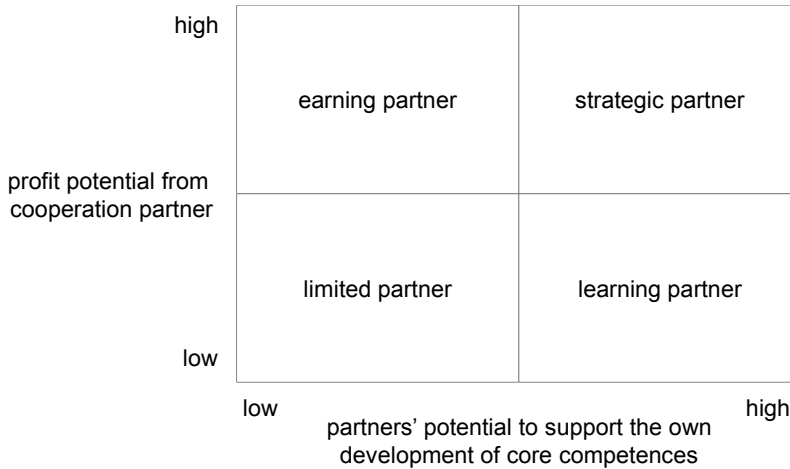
high

earning partner

strategic partner

profit potential from cooperation partner

limited partner

learning partner

low

low

high

partners’ potential to support the own development of core competences